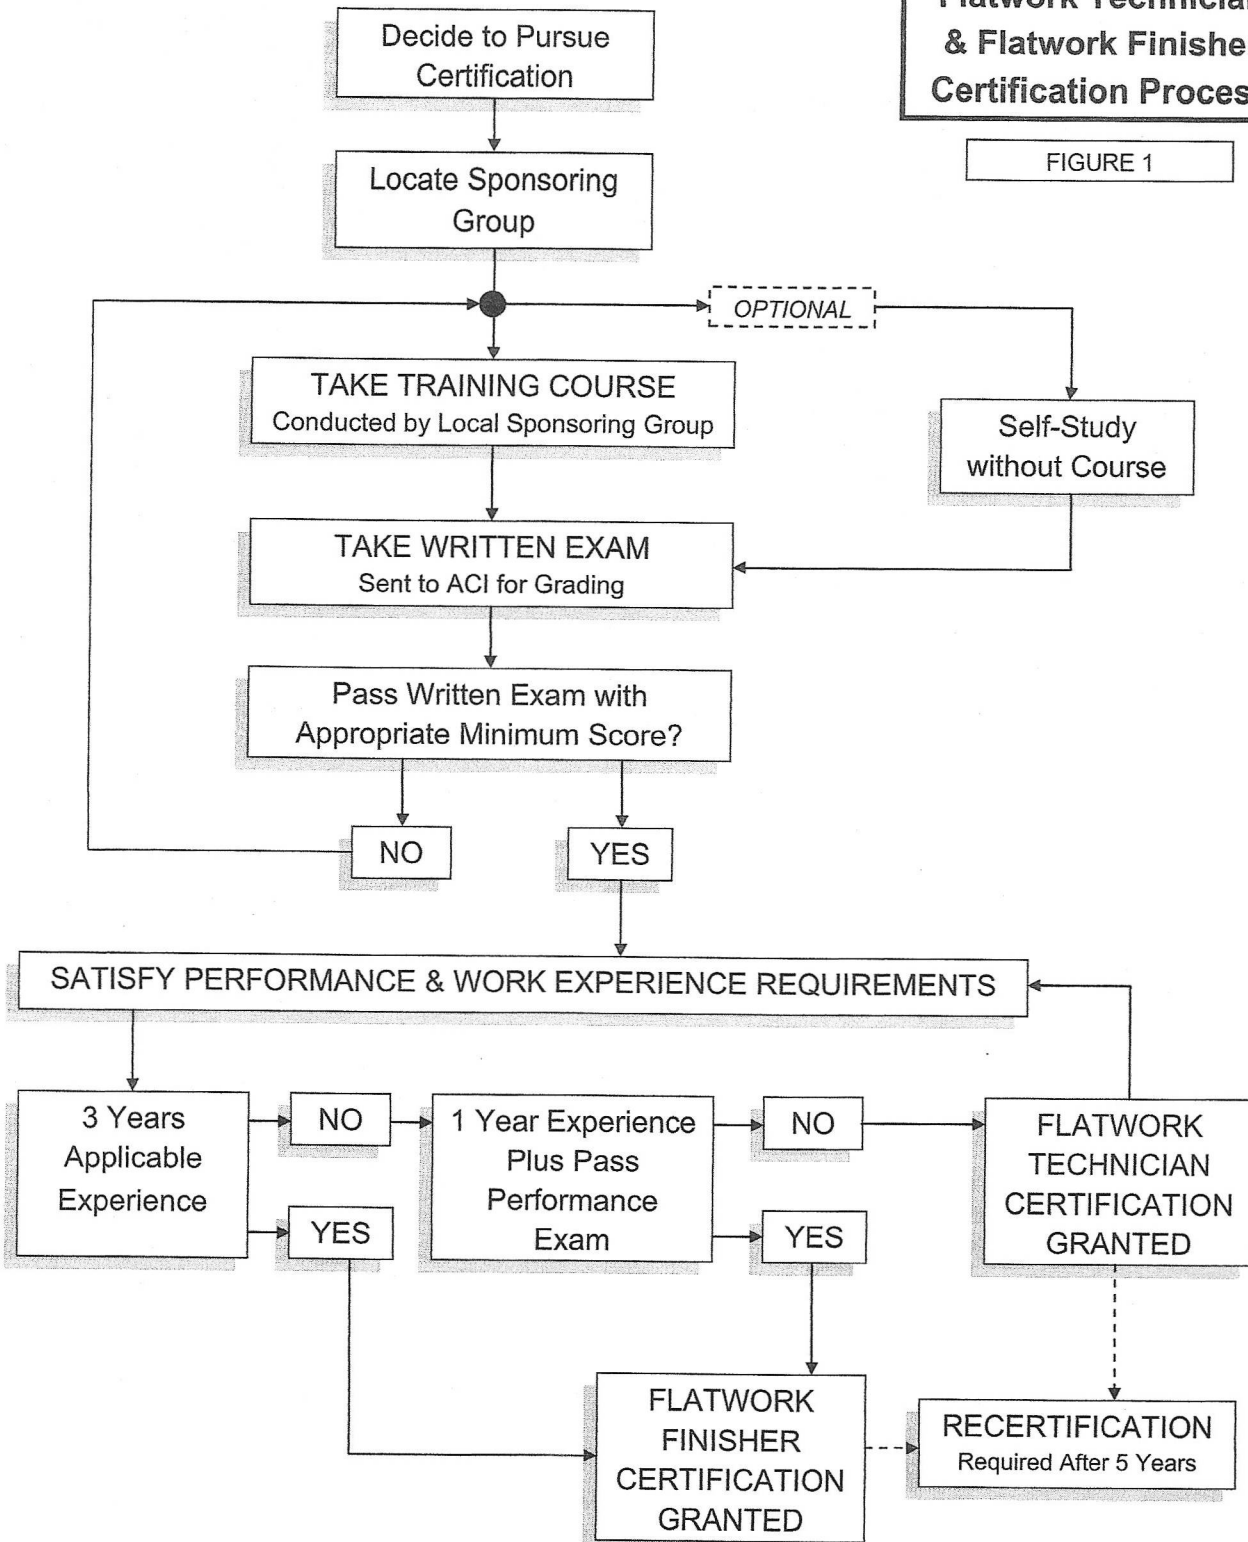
Flatwork Technicia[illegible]
& Flatwork Finishe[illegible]
Certification Proces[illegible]

FIGURE 1

Decide to Pursue Certification

Locate Sponsoring Group

OPTIONAL

TAKE TRAINING COURSE
Conducted by Local Sponsoring Group

Self-Study without Course

TAKE WRITTEN EXAM
Sent to ACI for Grading

Pass Written Exam with Appropriate Minimum Score?

NO

YES

SATISFY PERFORMANCE & WORK EXPERIENCE REQUIREMENTS

3 Years Applicable Experience

NO

YES

1 Year Experience Plus Pass Performance Exam

NO

YES

FLATWORK TECHNICIAN CERTIFICATION GRANTED

FLATWORK FINISHER CERTIFICATION GRANTED

RECERTIFICATION
Required After 5 Years